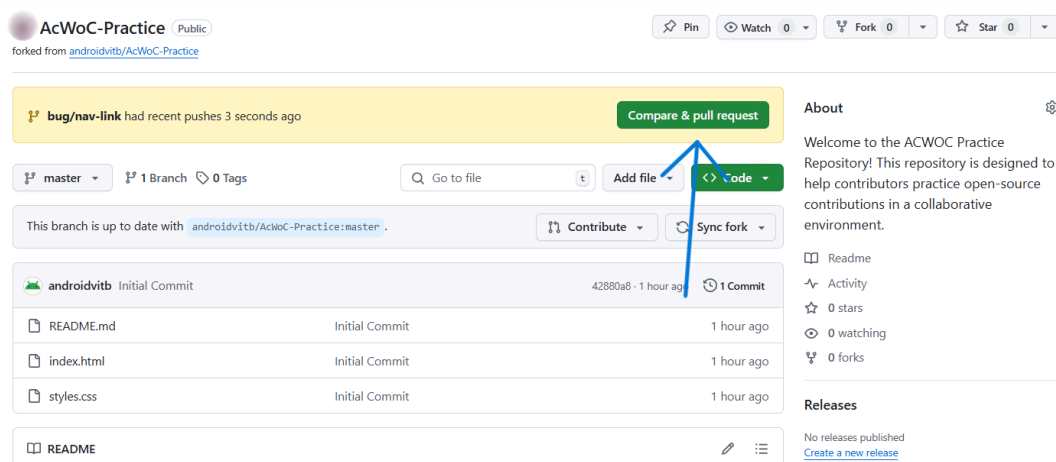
AcWoC-Practice Public

forked from androidvitb/AcWoC-Practice

Pin Watch 0 Fork 0 Star 0

bug/nav-link had recent pushes 3 seconds ago

Compare & pull request

master 1 Branch 0 Tags

Go to file t

Add file

Code

This branch is up to date with androidvitb/AcWoC-Practice:master.

Contribute

Sync fork

androidvitb Initial Commit 42880a8 · 1 hour ago 1 Commit

| | | |
|---|---|---|
| README.md | Initial Commit | 1 hour ago |
| index.html | Initial Commit | 1 hour ago |
| styles.css | Initial Commit | 1 hour ago |

README

About

Welcome to the ACWOC Practice Repository! This repository is designed to help contributors practice open-source contributions in a collaborative environment.

Readme

Activity

0 stars

0 watching

0 forks

Releases

No releases published

Create a new release